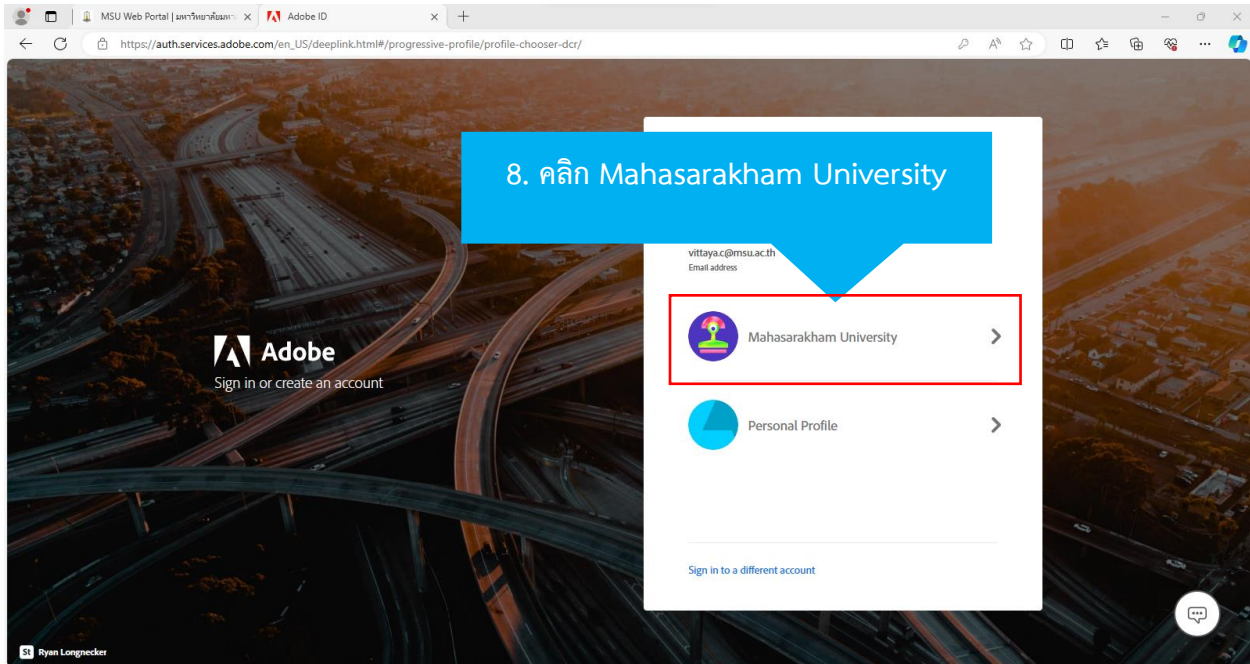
MSU Web Portal | มหาวิทยาลัยมหา

Adobe ID

https://auth.services.adobe.com/en_US/deeplink.html#/progressive-profile/profile-chooser-dcr/

8. คลิก Mahasarakham University

vittaya.c@msu.ac.th
Email address

Adobe
Sign in or create an account

Mahasarakham University

Personal Profile

Sign in to a different account

St Ryan Longnecker